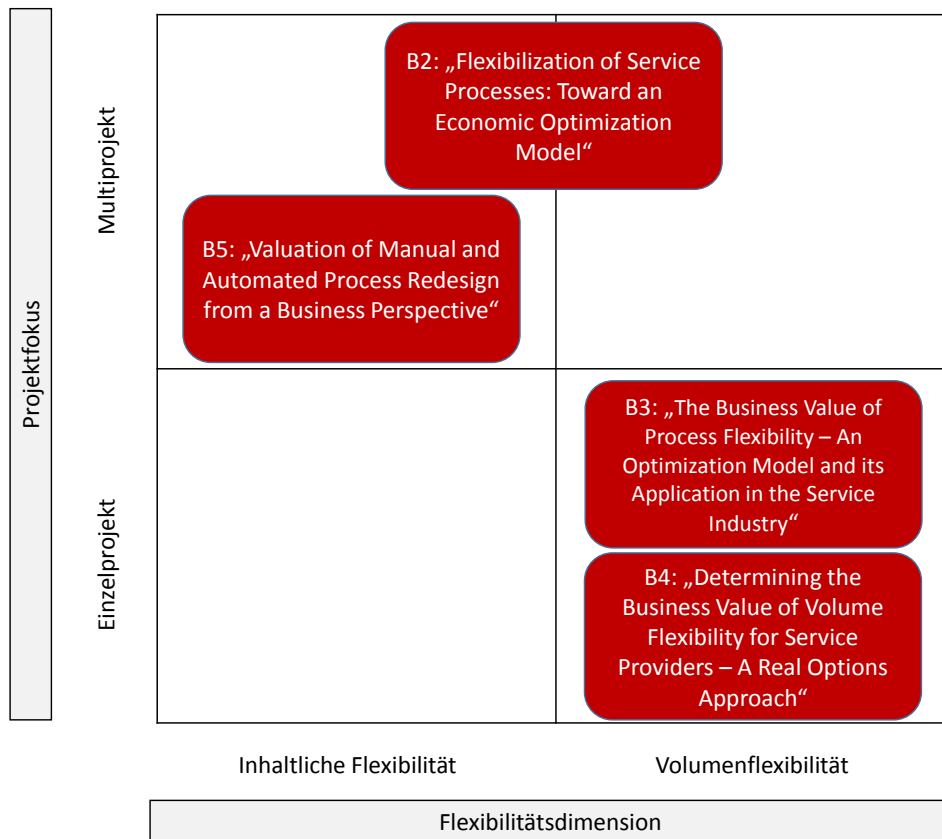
Projektfokus

Multiprojekt

Einzelprojekt

B2: „Flexibilization of Service Processes: Toward an Economic Optimization Model“

B5: „Valuation of Manual and Automated Process Redesign from a Business Perspective“

B3: „The Business Value of Process Flexibility – An Optimization Model and its Application in the Service Industry“

B4: „Determining the Business Value of Volume Flexibility for Service Providers – A Real Options Approach“

Inhaltliche Flexibilität

Volumenflexibilität

Flexibilitätsdimension